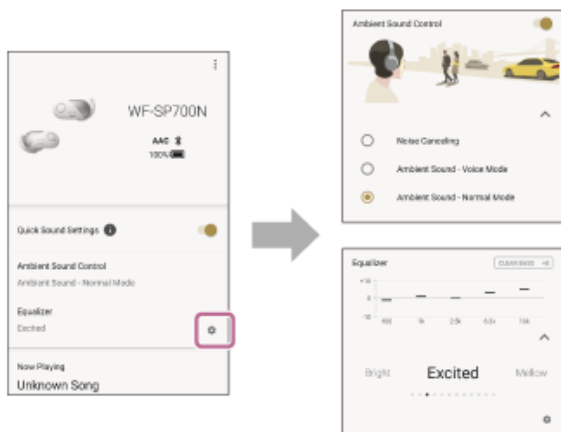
WF-SP700N

AAC
100%

Quick Sound Settings

Ambient Sound Control
Ambient Sound - Normal Mode

Equalizer
Excited

Now Playing
Unknown Song

Ambient Sound Control

Noise Canceling

Ambient Sound - Voice Mode

Ambient Sound - Normal Mode

Equalizer
CLEAR BASS

+10

0

-10

400

1k

2.5k

6.3k

16k

Bright

Excited

Mellow